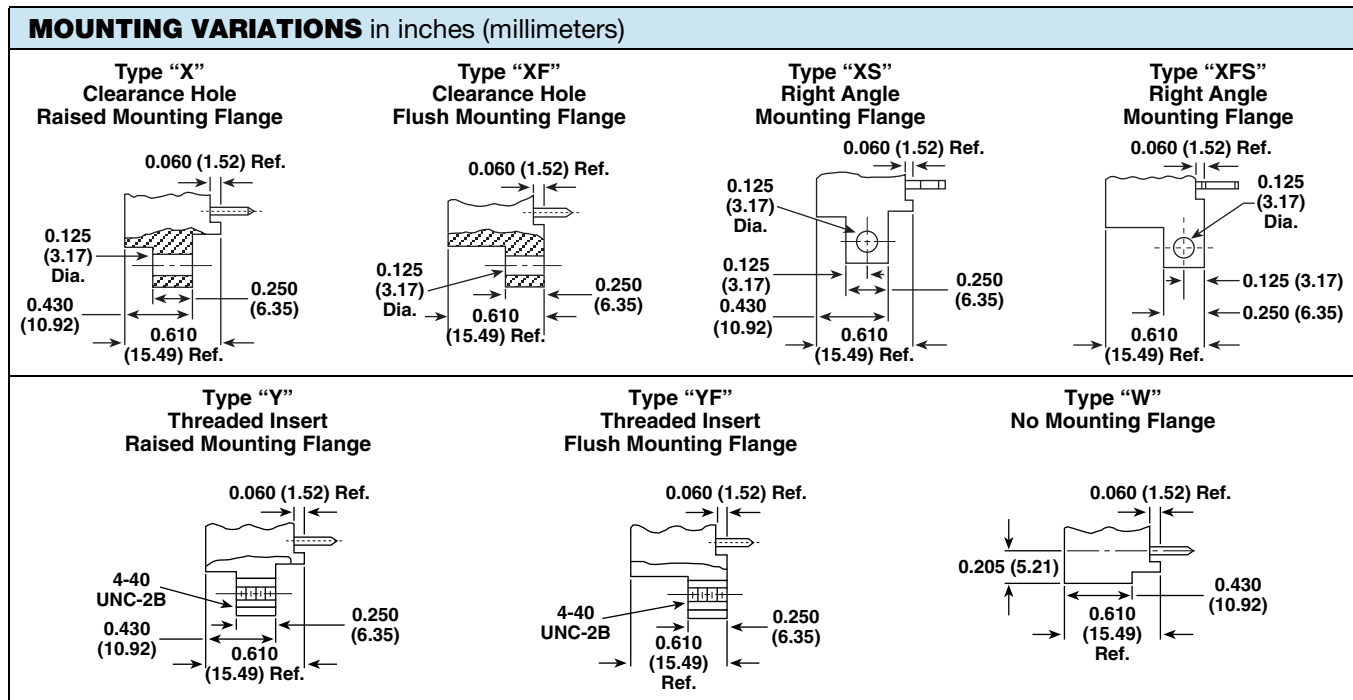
**MOUNTING VARIATIONS** in inches (millimeters)

Type "X"
Clearance Hole
Raised Mounting Flange

0.060 (1.52) Ref.
0.125 (3.17) Dia.
0.250 (6.35)
0.430 (10.92)
0.610 (15.49) Ref.

Type "XF"
Clearance Hole
Flush Mounting Flange

0.060 (1.52) Ref.
0.125 (3.17) Dia.
0.250 (6.35)
0.610 (15.49) Ref.

Type "XS"
Right Angle
Mounting Flange

0.060 (1.52) Ref.
0.125 (3.17) Dia.
0.125 (3.17)
0.250 (6.35)
0.430 (10.92)
0.610 (15.49) Ref.

Type "XFS"
Right Angle
Mounting Flange

0.060 (1.52) Ref.
0.125 (3.17) Dia.
0.125 (3.17)
0.250 (6.35)
0.610 (15.49) Ref.

Type "Y"
Threaded Insert
Raised Mounting Flange

0.060 (1.52) Ref.
4-40 UNC-2B
0.250 (6.35)
0.430 (10.92)
0.610 (15.49) Ref.

Type "YF"
Threaded Insert
Flush Mounting Flange

0.060 (1.52) Ref.
4-40 UNC-2B
0.250 (6.35)
0.610 (15.49) Ref.

Type "W"
No Mounting Flange

0.060 (1.52) Ref.
0.205 (5.21)
0.430 (10.92)
0.610 (15.49) Ref.